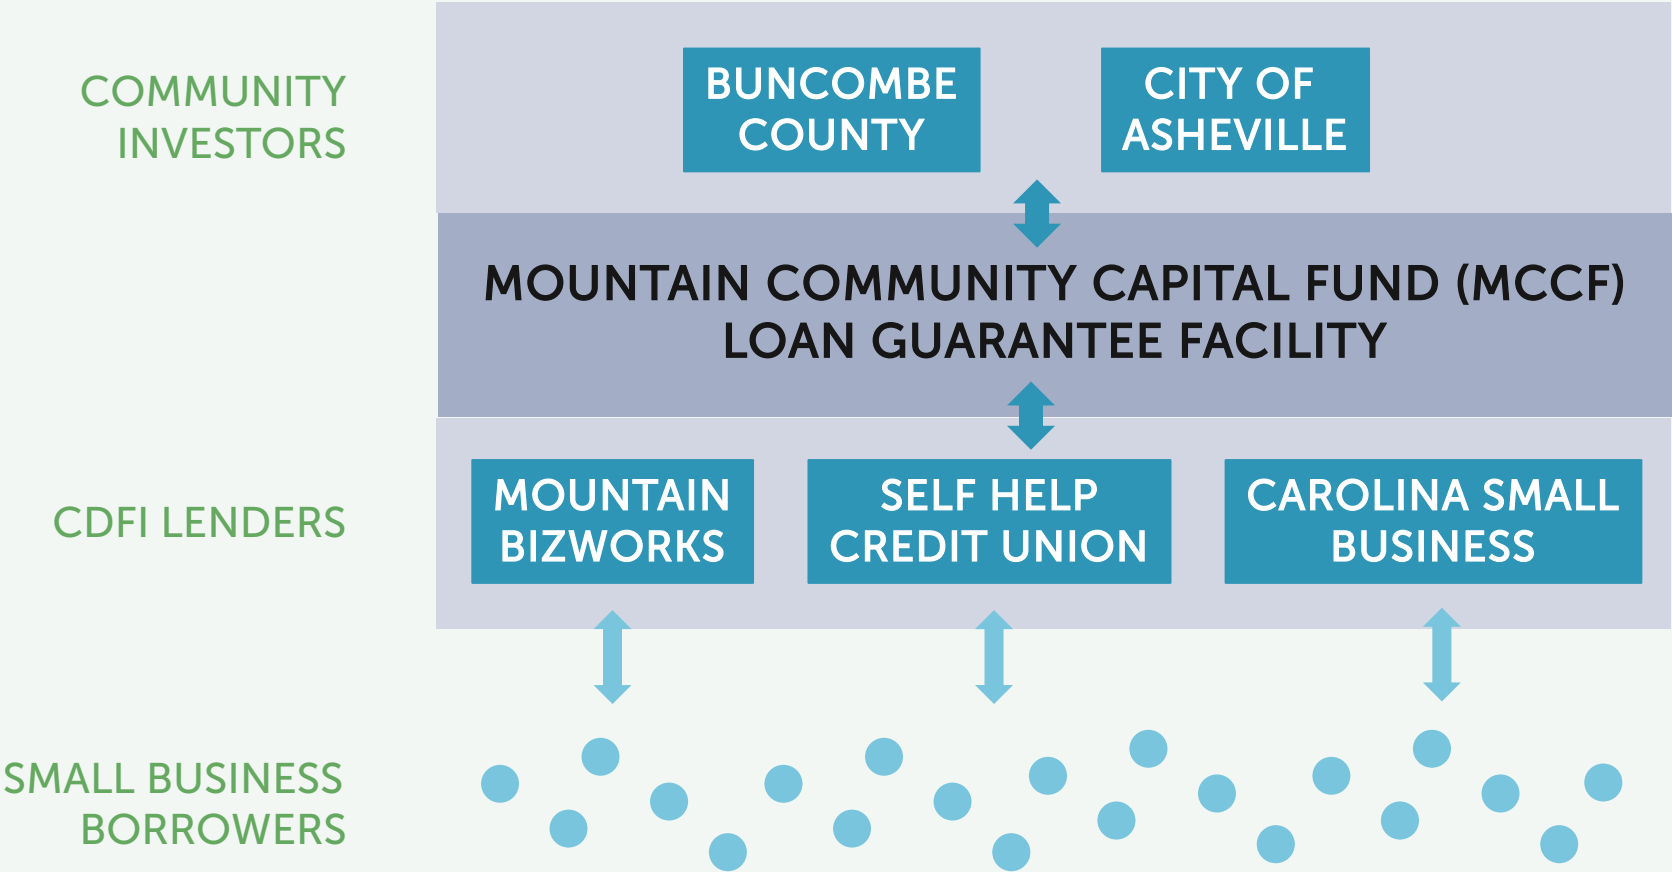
COMMUNITY INVESTORS

BUNCOMBE COUNTY

CITY OF ASHEVILLE

MOUNTAIN COMMUNITY CAPITAL FUND (MCCF) LOAN GUARANTEE FACILITY

CDFI LENDERS

MOUNTAIN BIZWORKS

SELF HELP CREDIT UNION

CAROLINA SMALL BUSINESS

SMALL BUSINESS BORROWERS